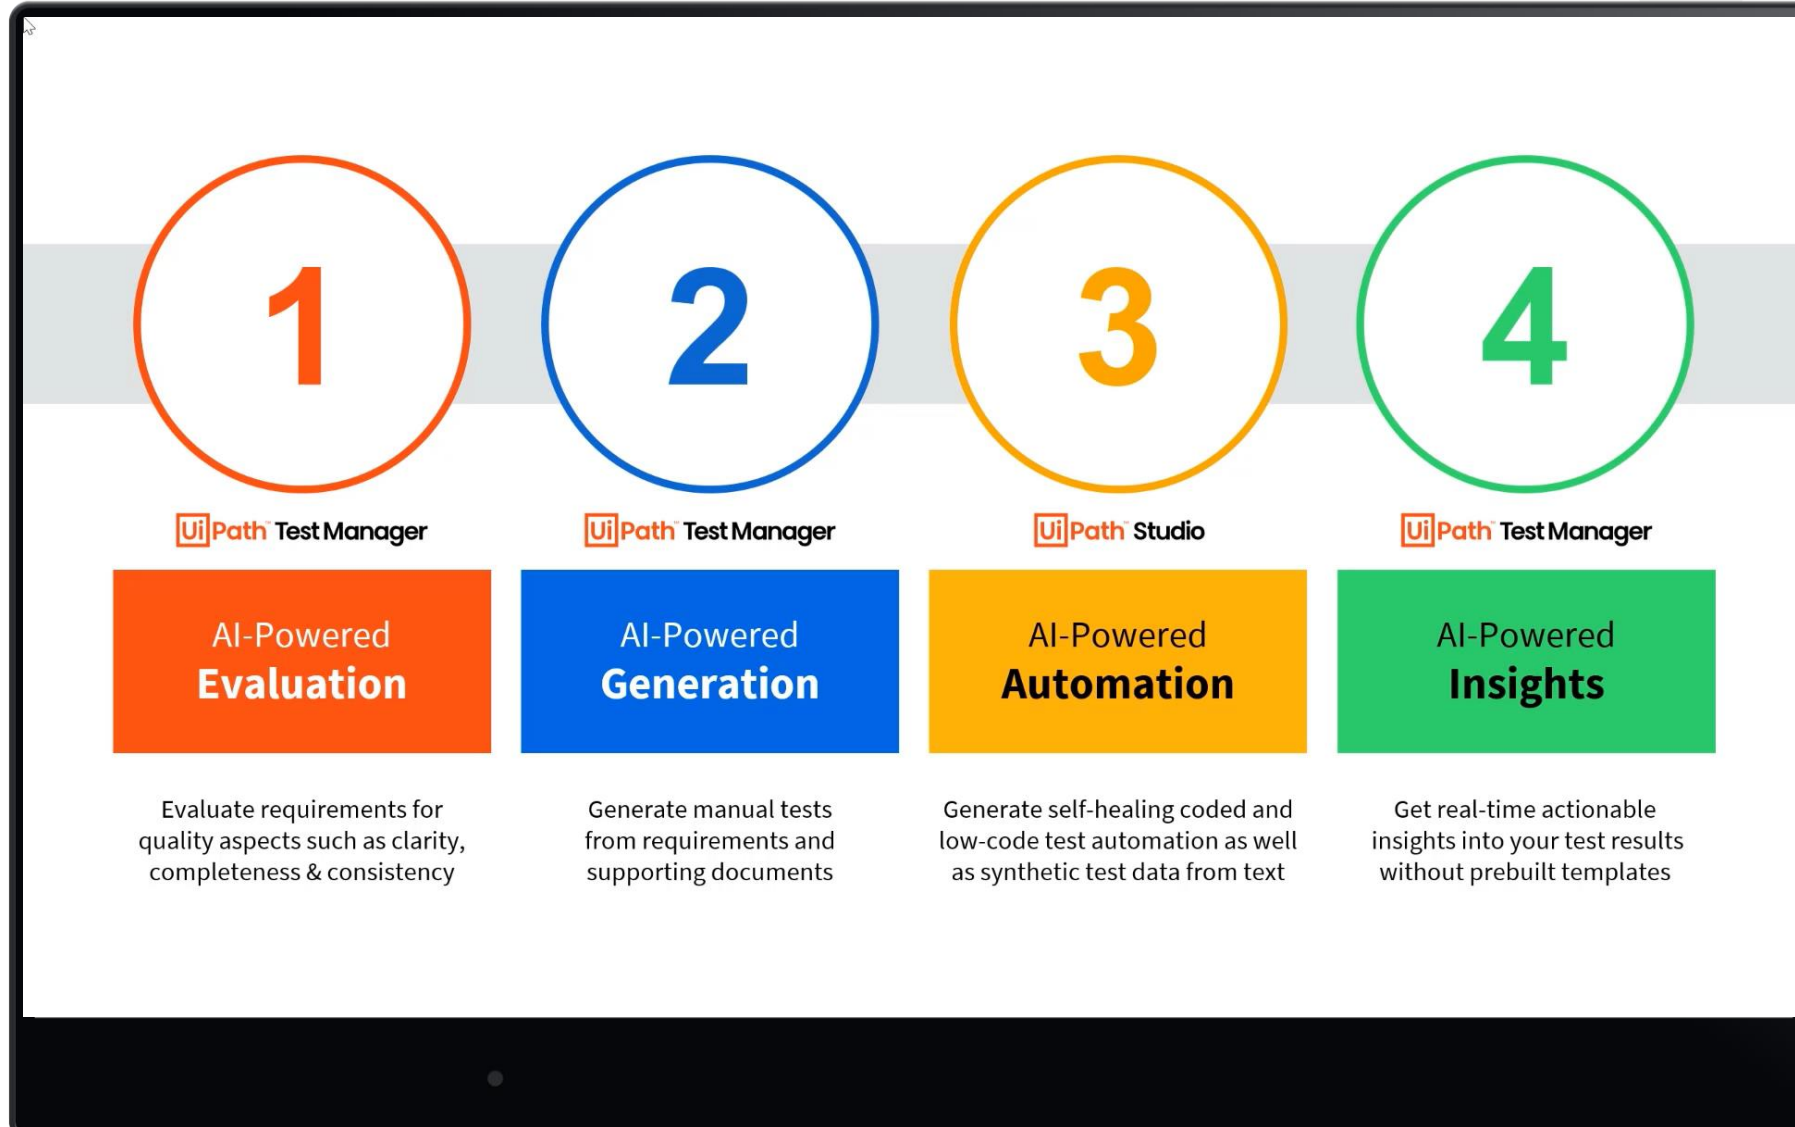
1

UiPath Test Manager

AI-Powered
Evaluation

Evaluate requirements for quality aspects such as clarity, completeness & consistency

2

UiPath Test Manager

AI-Powered
Generation

Generate manual tests from requirements and supporting documents

3

UiPath Studio

AI-Powered
Automation

Generate self-healing coded and low-code test automation as well as synthetic test data from text

4

UiPath Test Manager

AI-Powered
Insights

Get real-time actionable insights into your test results without prebuilt templates